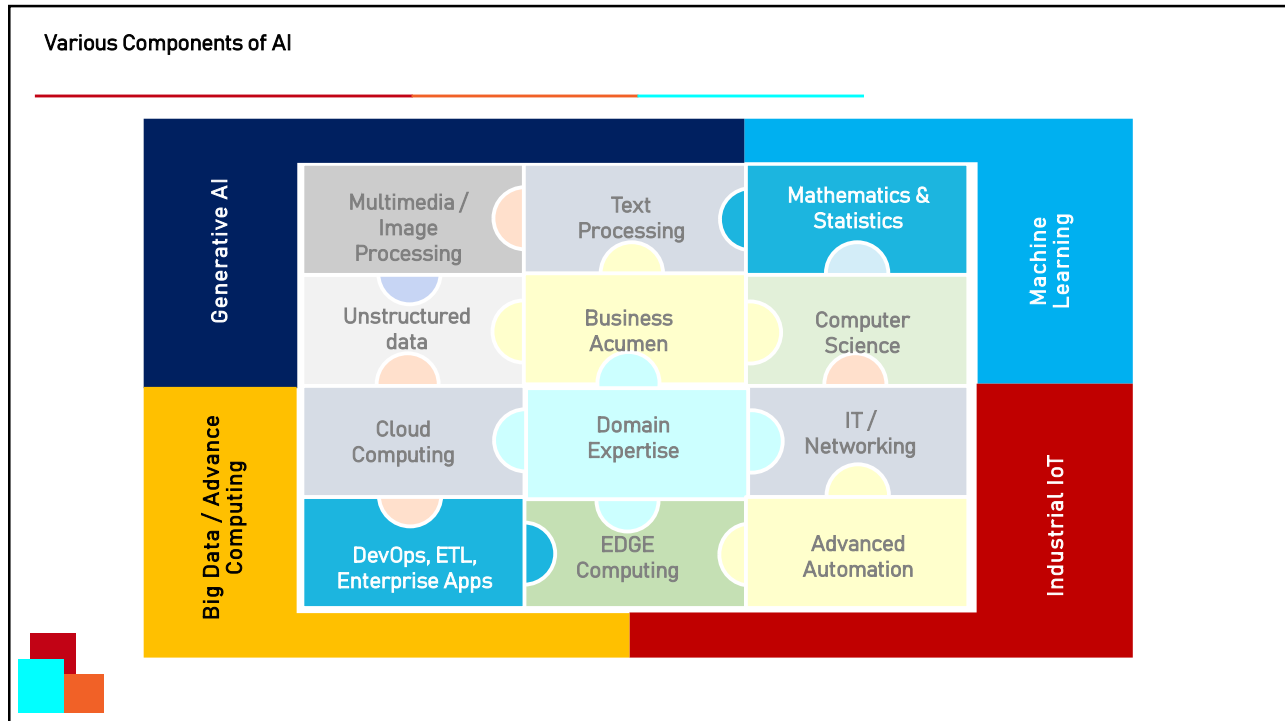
Various Components of AI

Generative AI

Machine Learning

Multimedia / Image Processing

Text Processing

Mathematics & Statistics

Unstructured data

Business Acumen

Computer Science

Cloud Computing

Domain Expertise

IT / Networking

DevOps, ETL, Enterprise Apps

EDGE Computing

Advanced Automation

Big Data / Advance Computing

Industrial IoT